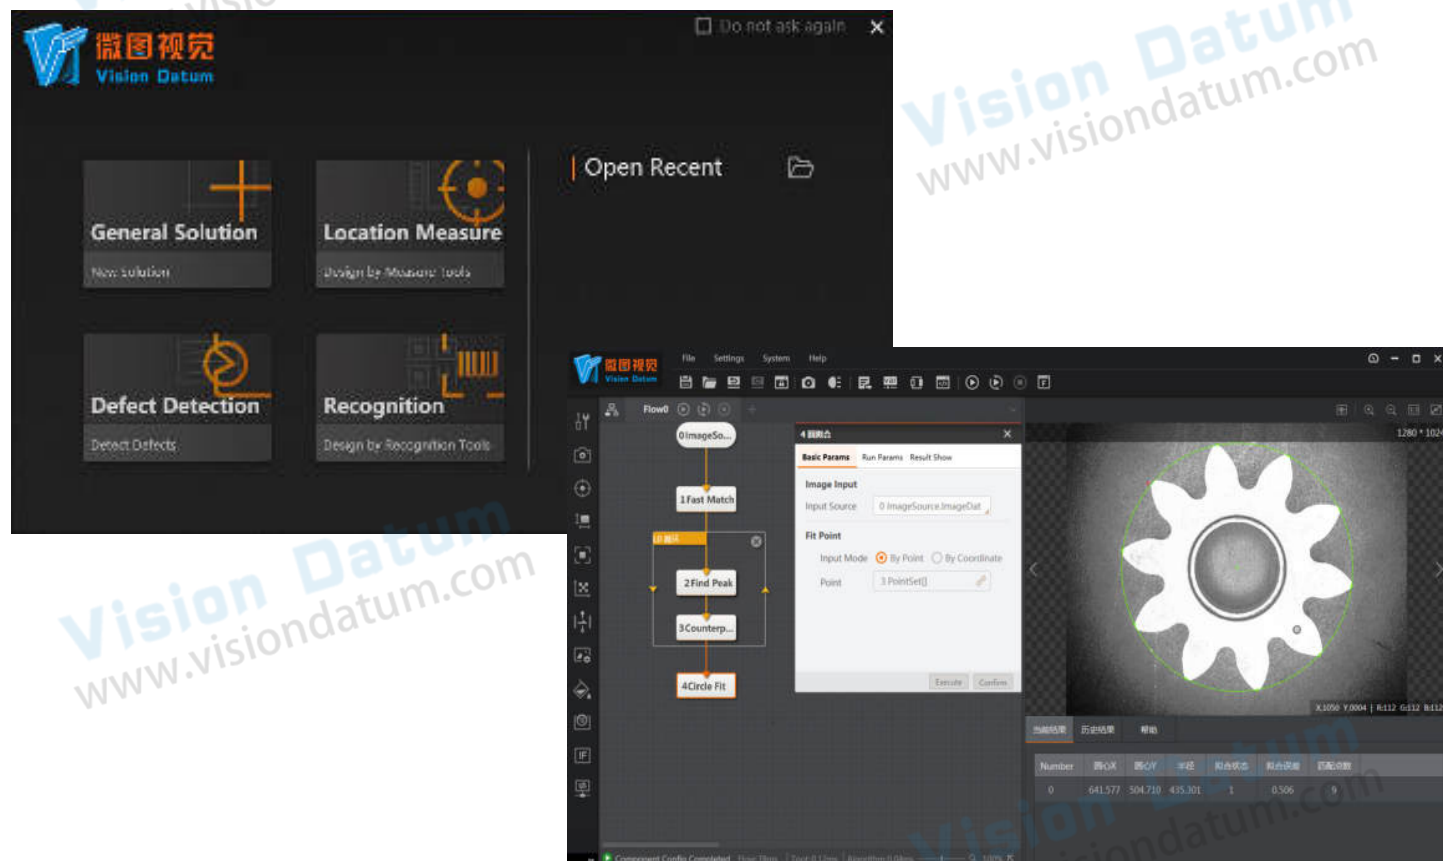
微图视觉
Vision Datum

Do not ask again ✕

General Solution
New Solution

Location Measure
Design by Measure Tools

Defect Detection
Detect Defects

Recognition
Design by Recognition Tools

Open Recent

Vision Datum
www.visiondatum.com

Vision Datum
www.visiondatum.com

微图视觉
Vision Datum

File Settings System Help

Flow0

0ImageSo...
1Fast Match
2Find Peak
3Counterp...
4Circle Fit

4圆拟合 ✕
Basic Params Run Params Result Show
Image Input
Input Source 0 ImageSource.ImageDat
Fit Point
Input Mode By Point By Coordinate
Point 3 PointSet[]
Execute Confirm

1280 * 1024

X:1050 Y:0004 | R:112 G:112 B:112

当前结果 历史结果 帮助

| Number | 圆心X | 圆心Y | 半径 | 拟合状态 | 拟合误差 | 匹配点数 |
|---|---|---|---|---|---|---|
| 0 | 641.577 | 504.710 | 435.301 | 1 | 0.506 | 9 |

Component Config Completed

Vision Datum
www.visiondatum.com